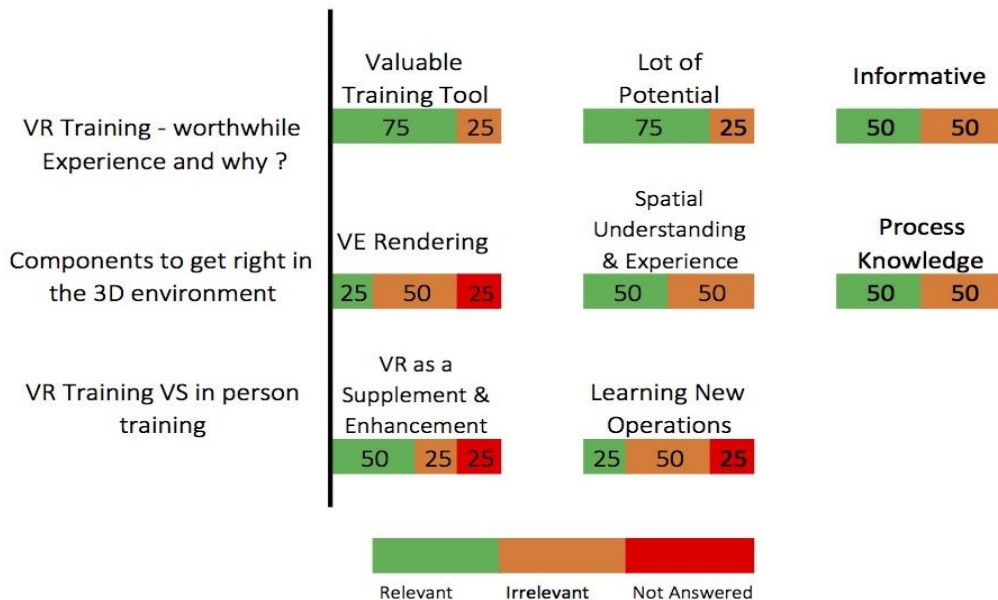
VR Training - worthwhile Experience and why ?

Valuable Training Tool

| 75 | 25 |
|---|---|

Lot of Potential

| 75 | 25 |
|---|---|

Informative

| 50 | 50 |
|---|---|

Components to get right in the 3D environment

VE Rendering

| 25 | 50 | 25 |
|---|---|---|

Spatial Understanding & Experience

| 50 | 50 |
|---|---|

Process Knowledge

| 50 | 50 |
|---|---|

VR Training VS in person training

VR as a Supplement & Enhancement

| 50 | 25 | 25 |
|---|---|---|

Learning New Operations

| 25 | 50 | 25 |
|---|---|---|

Relevant Irrelevant Not Answered